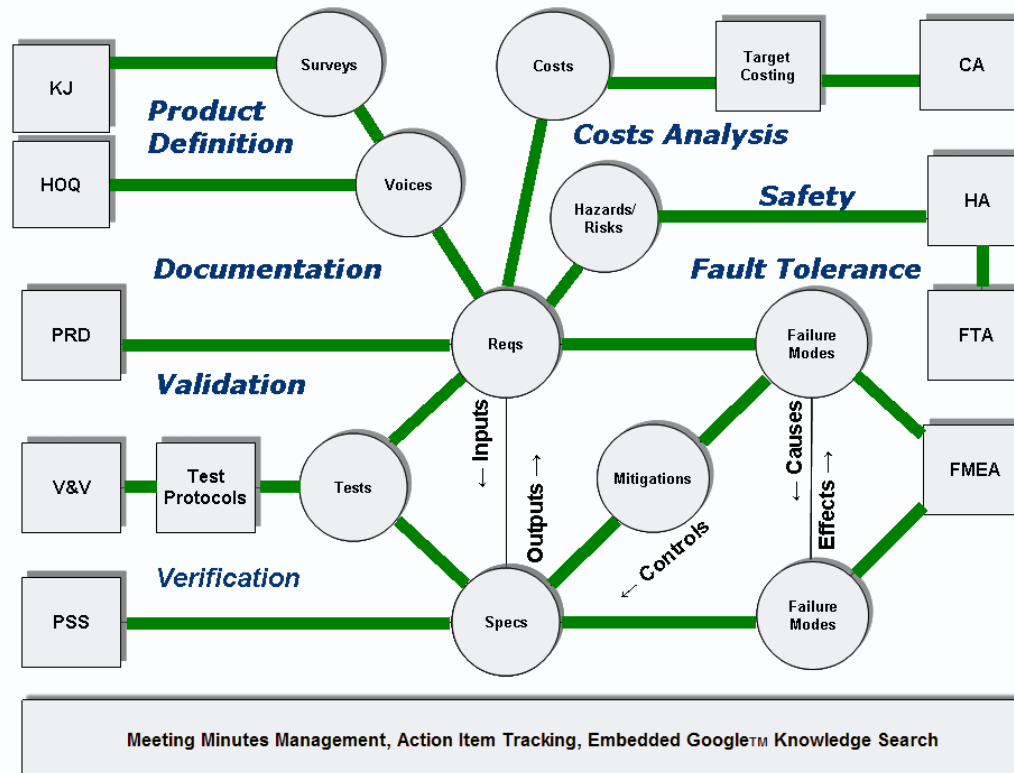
KJ

Surveys

Costs

Target Costing

CA

Product Definition

Costs Analysis

HOQ

Voices

Hazards/ Risks

Safety

HA

Documentation

Fault Tolerance

PRD

Reqs

Failure Modes

FTA

Validation

← Inputs

← Causes

V&V

Test Protocols

Tests

Mitigations

FMEA

Outputs →

Effects →

← Controls

Verification

PSS

Specs

Failure Modes

Meeting Minutes Management, Action Item Tracking, Embedded Google™ Knowledge Search